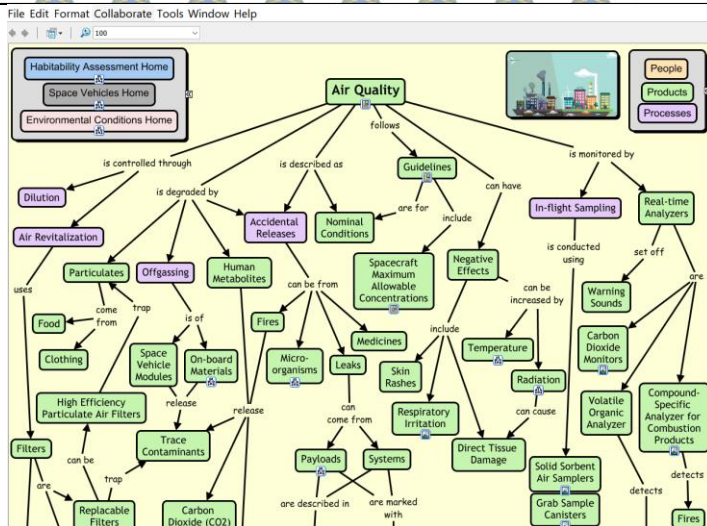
File Edit Format Collaborate Tools Window Help

100

Habitability Assessment Home
Space Vehicles Home
Environmental Conditions Home

People
Products
Processes

Air Quality

is controlled through
is described as
follows
is monitored by
Dilution
is degraded by
Guidelines
can have
In-flight Sampling
Real-time Analyzers
Air Revitalization
Accidental Releases
Nominal Conditions
are for
include
is conducted using
set off
uses
Particulates
Offgassing
Human Metabolites
Spacecraft Maximum Allowable Concentrations
Negative Effects
are
come from
trap
is of
can be from
can be increased by
Warning Sounds
Food
Fires
Medicines
include
Carbon Dioxide Monitors
Clothing
Space Vehicle Modules
On-board Materials
Micro-organisms
Leaks
Temperature
Skin Rashes
Radiation
High Efficiency Particulate Air Filters
release
can come from
Volatile Organic Analyzer
Compound-Specific Analyzer for Combustion Products
release
Respiratory Irritation
can cause
Filters
Trace Contaminants
Direct Tissue Damage
can be
Payloads
Systems
detects
trap
Solid Sorbent Air Samplers
are
detects
Replacable Filters
Carbon Dioxide (CO2)
are described in
are marked with
Grab Sample Canisters
Fires